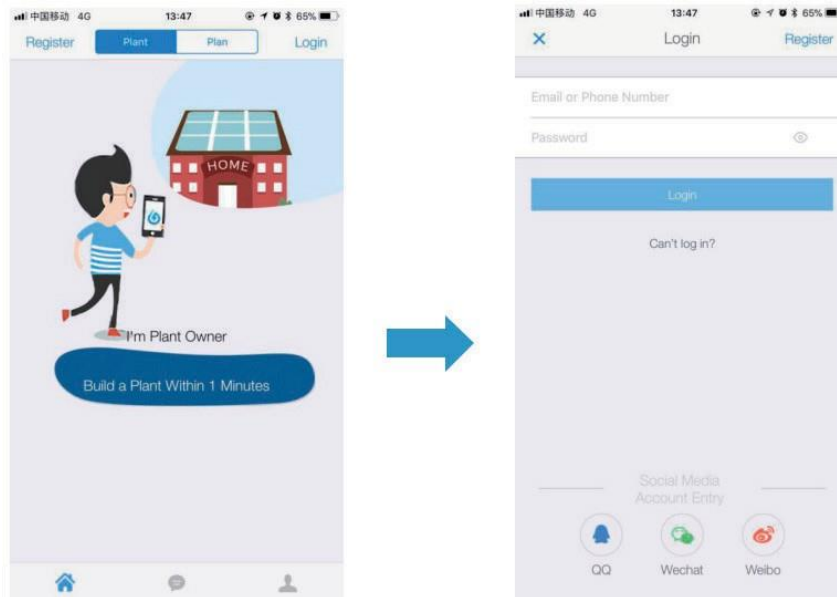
中国移动 4G 13:47 65%

Register Plant Plan Login

HOME

I'm Plant Owner

Build a Plant Within 1 Minutes

中国移动 4G 13:47 65%

× Login Register

Email or Phone Number

Password

Login

Can't log in?

Social Media Account Entry

QQ Wechat Weibo